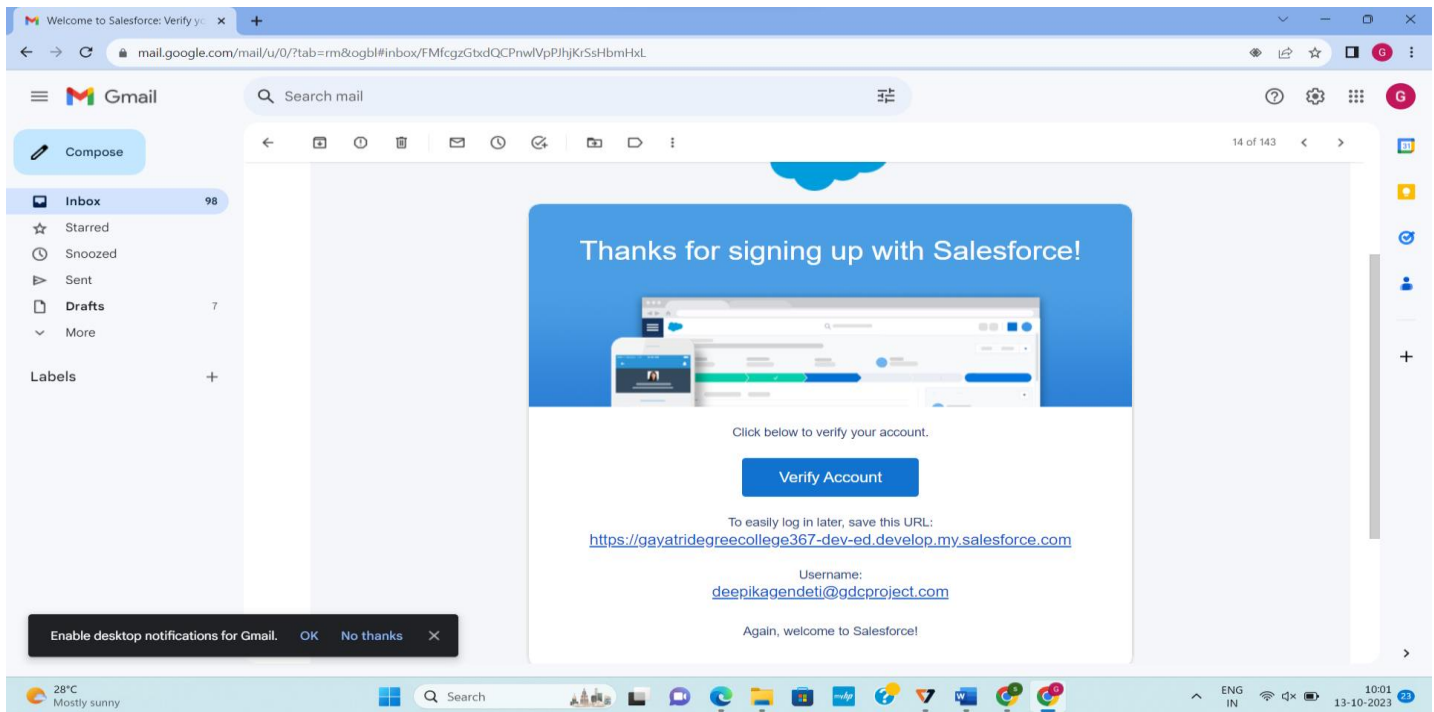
Welcome to Salesforce: Verify yo ×
+
mail.google.com/mail/u/0/?tab=rm&ogbl#inbox/FMfcgzGtxdQCPnwlVpPJhjKrSsHbmHxL

Gmail
Search mail

Compose
Inbox 98
Starred
Snoozed
Sent
Drafts 7
More
Labels +

14 of 143

Thanks for signing up with Salesforce!

Click below to verify your account.

Verify Account

To easily log in later, save this URL:
https://gayatridegreecollege367-dev-ed.develop.my.salesforce.com

Username:
deepikagendeti@gdcproject.com

Again, welcome to Salesforce!

Enable desktop notifications for Gmail. OK No thanks ×

28°C
Mostly sunny
Search
ENG
IN
10:01
13-10-2023
23